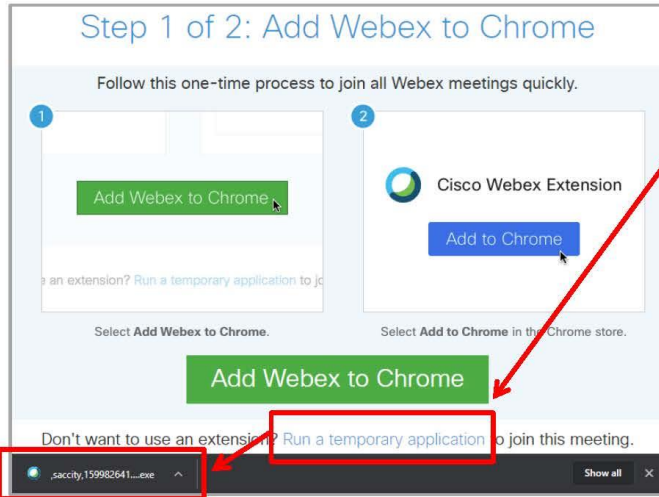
Step 1 of 2: Add Webex to Chrome

Follow this one-time process to join all Webex meetings quickly.

1

Add Webex to Chrome

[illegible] an extension? Run a temporary application to jo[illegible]

Select **Add Webex to Chrome**.

2

Cisco Webex Extension

Add to Chrome

Select **Add to Chrome** in the Chrome store.

Add Webex to Chrome

Don't want to use an extension? Run a temporary application to join this meeting.

,saccity,159982641....exe ^

Show all ✕